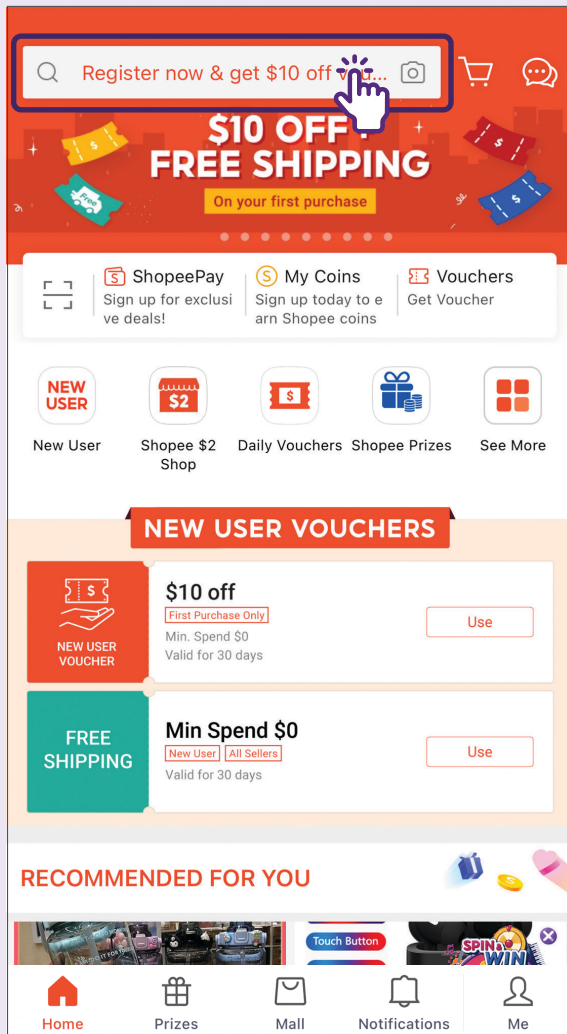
Register now & get $10 off vou...

$10 OFF
FREE SHIPPING
On your first purchase

ShopeePay
Sign up for exclusive deals!

My Coins
Sign up today to earn Shopee coins

Vouchers
Get Voucher

NEW USER
New User

$2
Shopee $2 Shop

$
Daily Vouchers

Shopee Prizes

See More

NEW USER VOUCHERS

$
NEW USER VOUCHER

$10 off
First Purchase Only
Min. Spend $0
Valid for 30 days
Use

FREE SHIPPING

Min Spend $0
New User All Sellers
Valid for 30 days
Use

RECOMMENDED FOR YOU

Touch Button
SPIN WIN

Home
Prizes
Mall
Notifications
Me